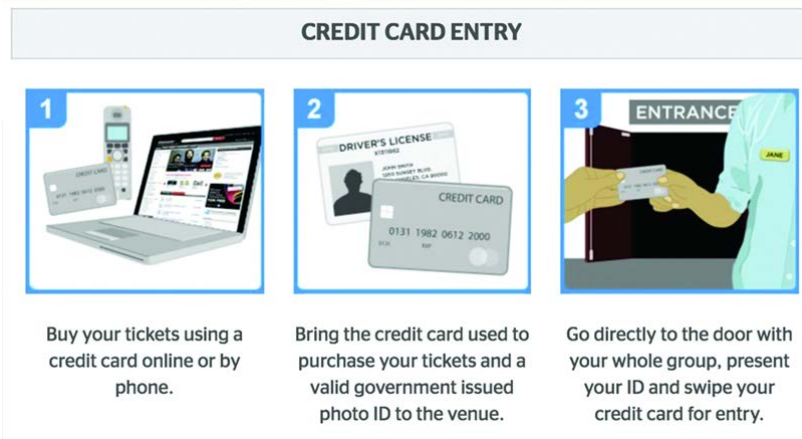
CREDIT CARD ENTRY

1

CREDIT CARD

Buy your tickets using a credit card online or by phone.

2

DRIVER'S LICENSE

JANE SMITH

CREDIT CARD

0131 1982 0612 2000

Bring the credit card used to purchase your tickets and a valid government issued photo ID to the venue.

3

ENTRANCE

JANE

Go directly to the door with your whole group, present your ID and swipe your credit card for entry.